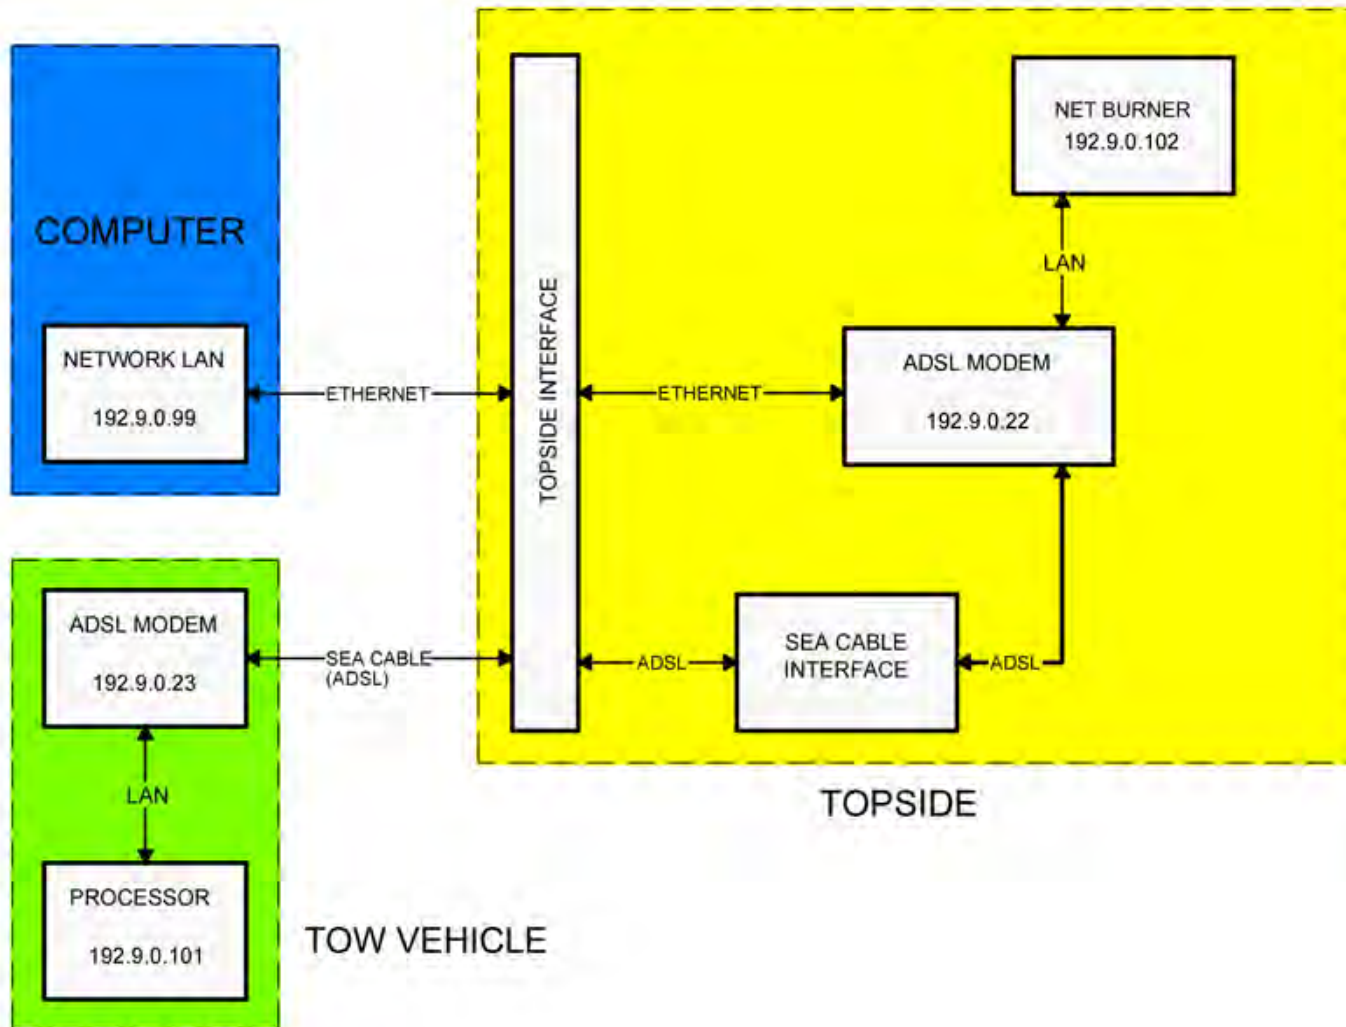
COMPUTER

NETWORK LAN

192.9.0.99

ETHERNET

TOPSIDE INTERFACE

ETHERNET

NET BURNER

192.9.0.102

LAN

ADSL MODEM

192.9.0.22

ADSL MODEM

192.9.0.23

SEA CABLE (ADSL)

ADSL

SEA CABLE INTERFACE

ADSL

LAN

PROCESSOR

192.9.0.101

TOPSIDE

TOW VEHICLE